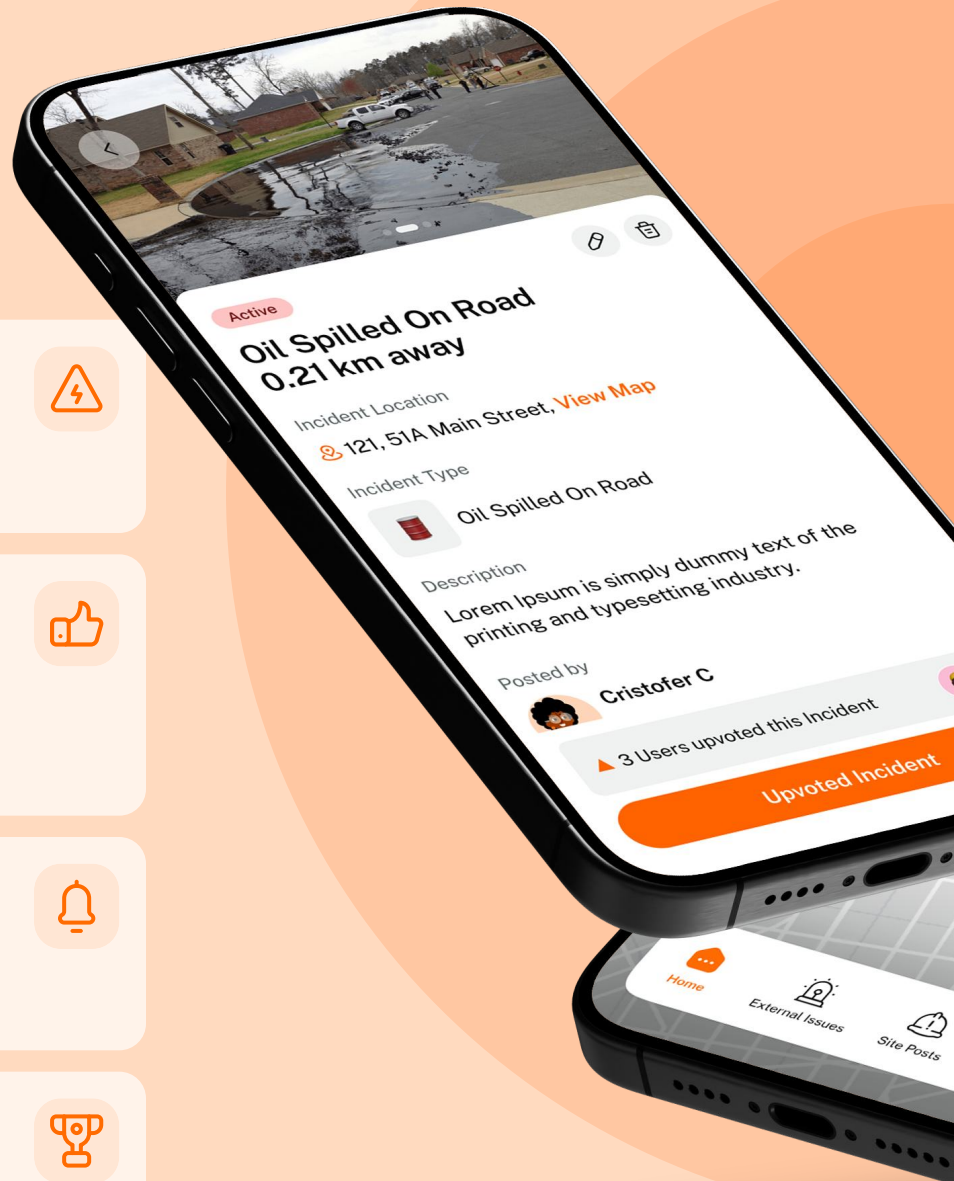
Active

Oil Spilled On Road
0.21 km away

Incident Location

121, 51A Main Street, View Map

Incident Type

Oil Spilled On Road

Description

Lorem Ipsum is simply dummy text of the printing and typesetting industry.

Posted by

Cristofer C

3 Users upvoted this Incident

Upvoted Incident

Home

External Issues

Site Posts